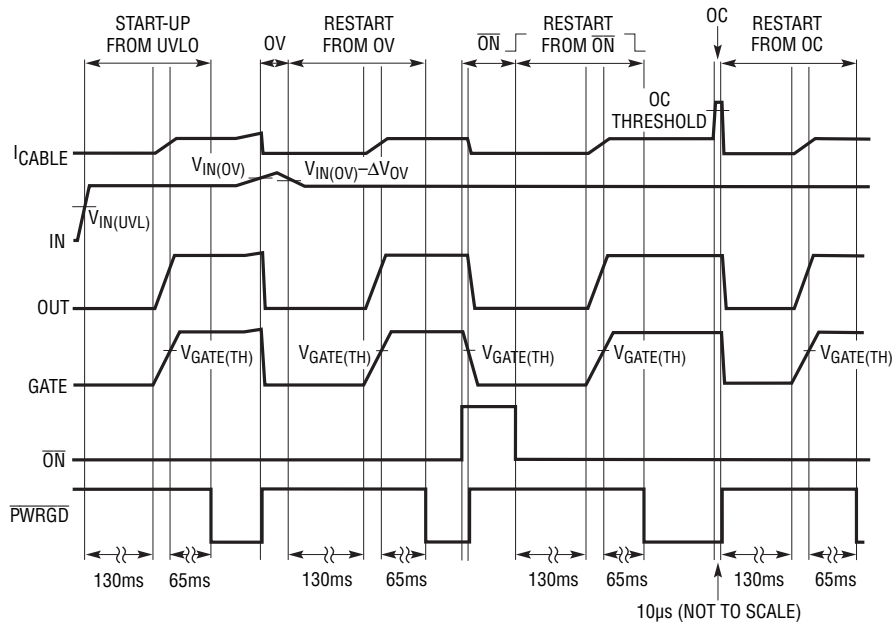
START-UP FROM UVLO

OV

RESTART FROM OV

$\overline{ON}$

RESTART FROM $\overline{ON}$

OC

RESTART FROM OC

OC THRESHOLD

$I_{CABLE}$

$V_{IN(OV)}$

$V_{IN(OV)}-\Delta V_{OV}$

IN

$V_{IN(UVL)}$

OUT

GATE

$V_{GATE(TH)}$

$V_{GATE(TH)}$

$V_{GATE(TH)}$

$V_{GATE(TH)}$

$V_{GATE(TH)}$

$\overline{ON}$

$\overline{PWRGD}$

130ms

65ms

130ms

65ms

130ms

65ms

130ms

65ms

10µs (NOT TO SCALE)